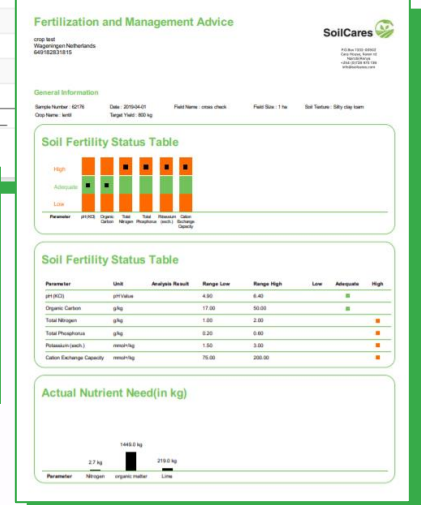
Fertilization and Management Advice

crop test
Wageningen Netherlands
649182831815

SoilCares

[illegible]

General Information

Sample Number : 62178 Date : 2019-04-01 Field Name : cross check Field Size : 1 ha Soil Texture : Silty clay loam
Crop Name : lentil Target Yield : 800 kg

Soil Fertility Status Table

High
Adequate
Low

Parameter pH(KCl) Organic Carbon Total Nitrogen Total Phosphorus Potassium (exch.) Cation Exchange Capacity

Soil Fertility Status Table

| Parameter | Unit | Analysis Result | Range Low | Range High | Low | Adequate | High |
|---|---|---|---|---|---|---|---|
| pH (KCl) | pH Value | | 4.60 | 6.40 | | ■ | |
| Organic Carbon | g/kg | | 17.00 | 50.00 | | ■ | |
| Total Nitrogen | g/kg | | 1.00 | 2.00 | | | ■ |
| Total Phosphorus | g/kg | | 0.20 | 0.60 | | | ■ |
| Potassium (exch.) | mmol+/kg | | 1.50 | 3.00 | | | ■ |
| Cation Exchange Capacity | mmol+/kg | | 75.00 | 200.00 | | | ■ |

Actual Nutrient Need(in kg)

1448.6 kg
2.7 kg
219.0 kg

Parameter Nitrogen organic matter Lime